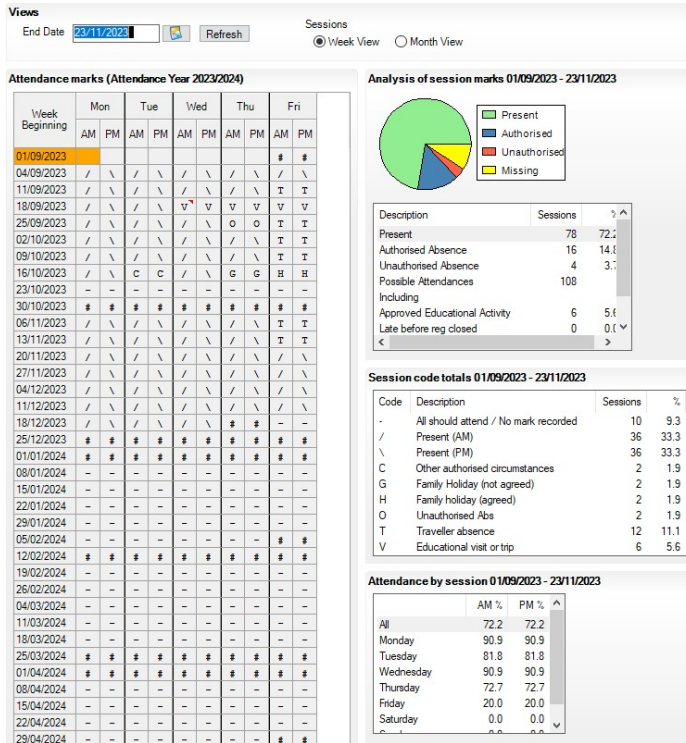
Views
End Date 23/11/2023 Refresh

Sessions
Week View Month View

Attendance marks (Attendance Year 2023/2024)

| Week Beginning | Mon AM | Mon PM | Tue AM | Tue PM | Wed AM | Wed PM | Thu AM | Thu PM | Fri AM | Fri PM |
|---|---|---|---|---|---|---|---|---|---|---|
| 01/09/2023 | | | | | | | | | # | # |
| 04/09/2023 | / | \ | / | \ | / | \ | / | \ | / | \ |
| 11/09/2023 | / | \ | / | \ | / | \ | / | \ | T | T |
| 18/09/2023 | / | \ | / | \ | V | V | V | V | V | V |
| 25/09/2023 | / | \ | / | \ | / | \ | O | O | T | T |
| 02/10/2023 | / | \ | / | \ | / | \ | / | \ | T | T |
| 09/10/2023 | / | \ | / | \ | / | \ | / | \ | T | T |
| 16/10/2023 | / | \ | C | C | / | \ | G | G | H | H |
| 23/10/2023 | - | - | - | - | - | - | - | - | - | - |
| 30/10/2023 | # | # | # | # | # | # | # | # | # | # |
| 06/11/2023 | / | \ | / | \ | / | \ | / | \ | T | T |
| 13/11/2023 | / | \ | / | \ | / | \ | / | \ | T | T |
| 20/11/2023 | / | \ | / | \ | / | \ | / | \ | / | \ |
| 27/11/2023 | / | \ | / | \ | / | \ | / | \ | / | \ |
| 04/12/2023 | / | \ | / | \ | / | \ | / | \ | / | \ |
| 11/12/2023 | / | \ | / | \ | / | \ | / | \ | / | \ |
| 18/12/2023 | / | \ | / | \ | / | \ | # | # | - | - |
| 25/12/2023 | # | # | # | # | # | # | # | # | # | # |
| 01/01/2024 | # | # | # | # | # | # | # | # | # | # |
| 08/01/2024 | - | - | - | - | - | - | - | - | - | - |
| 15/01/2024 | - | - | - | - | - | - | - | - | - | - |
| 22/01/2024 | - | - | - | - | - | - | - | - | - | - |
| 29/01/2024 | - | - | - | - | - | - | - | - | - | - |
| 05/02/2024 | - | - | - | - | - | - | - | - | # | # |
| 12/02/2024 | # | # | # | # | # | # | # | # | # | # |
| 19/02/2024 | - | - | - | - | - | - | - | - | - | - |
| 26/02/2024 | - | - | - | - | - | - | - | - | - | - |
| 04/03/2024 | - | - | - | - | - | - | - | - | - | - |
| 11/03/2024 | - | - | - | - | - | - | - | - | - | - |
| 18/03/2024 | - | - | - | - | - | - | - | - | - | - |
| 25/03/2024 | # | # | # | # | # | # | # | # | # | # |
| 01/04/2024 | # | # | # | # | # | # | # | # | # | # |
| 08/04/2024 | - | - | - | - | - | - | - | - | - | - |
| 15/04/2024 | - | - | - | - | - | - | - | - | - | - |
| 22/04/2024 | - | - | - | - | - | - | - | - | - | - |
| 29/04/2024 | - | - | - | - | - | - | - | - | # | # |

Analysis of session marks 01/09/2023 - 23/11/2023

Present
Authorised
Unauthorised
Missing

| Description | Sessions | % |
|---|---|---|
| Present | 78 | 72.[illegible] |
| Authorised Absence | 16 | 14.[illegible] |
| Unauthorised Absence | 4 | 3.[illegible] |
| Possible Attendances | 108 | |
| Including | | |
| Approved Educational Activity | 6 | 5.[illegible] |
| Late before reg closed | 0 | 0.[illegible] |

Session code totals 01/09/2023 - 23/11/2023

| Code | Description | Sessions | % |
|---|---|---|---|
| - | All should attend / No mark recorded | 10 | 9.3 |
| / | Present (AM) | 36 | 33.3 |
| \ | Present (PM) | 36 | 33.3 |
| C | Other authorised circumstances | 2 | 1.9 |
| G | Family Holiday (not agreed) | 2 | 1.9 |
| H | Family holiday (agreed) | 2 | 1.9 |
| O | Unauthorised Abs | 2 | 1.9 |
| T | Traveller absence | 12 | 11.1 |
| V | Educational visit or trip | 6 | 5.6 |

Attendance by session 01/09/2023 - 23/11/2023

| | AM % | PM % |
|---|---|---|
| All | 72.2 | 72.2 |
| Monday | 90.9 | 90.9 |
| Tuesday | 81.8 | 81.8 |
| Wednesday | 90.9 | 90.9 |
| Thursday | 72.7 | 72.7 |
| Friday | 20.0 | 20.0 |
| Saturday | 0.0 | 0.0 |
| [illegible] | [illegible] | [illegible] |